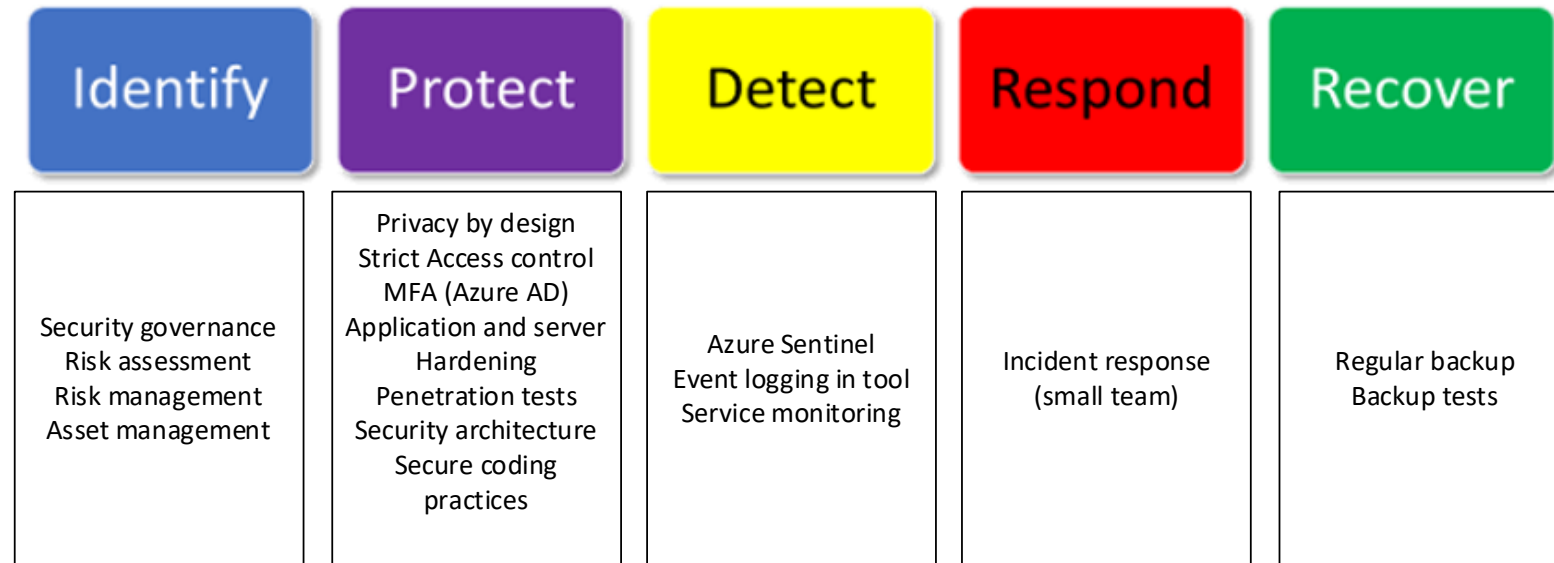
Identify

Security governance
Risk assessment
Risk management
Asset management

Protect

Privacy by design
Strict Access control
MFA (Azure AD)
Application and server Hardening
Penetration tests
Security architecture
Secure coding practices

Detect

Azure Sentinel
Event logging in tool
Service monitoring

Respond

Incident response (small team)

Recover

Regular backup
Backup tests